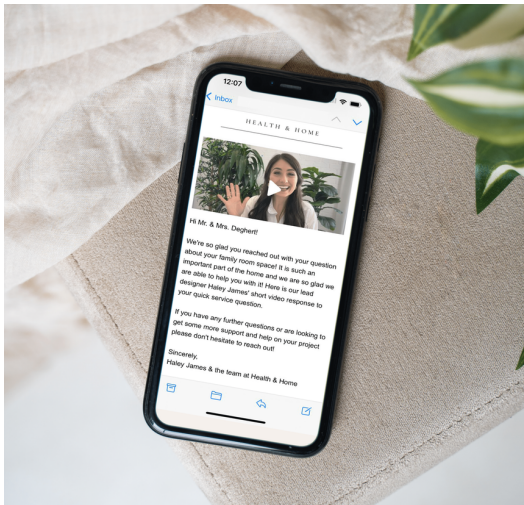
12:07

Inbox

HEALTH & HOME

Hi Mr. & Mrs. Deghert!

We're so glad you reached out with your question about your family room space! It is such an important part of the home and we are so glad we are able to help you with it! Here is our lead designer Haley James' short video response to your quick service question.

If you have any further questions or are looking to get some more support and help on your project please don't hesitate to reach out!

Sincerely,
Haley James & the team at Health & Home